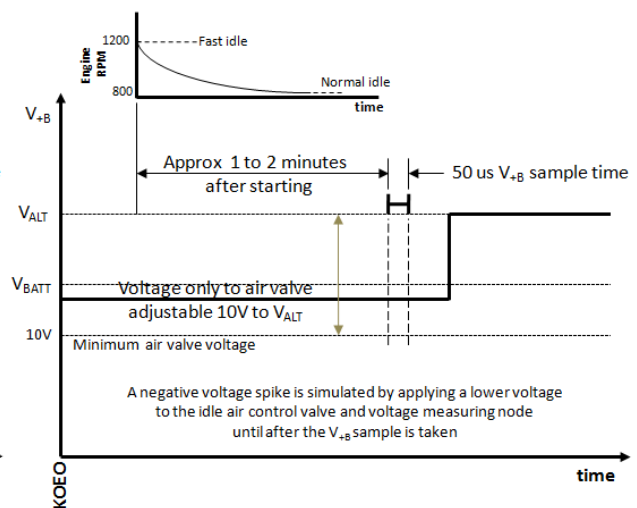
Engine RPM
1200
Fast idle
800
Normal idle
time

$V_{+B}$
Approx 1 to 2 minutes after starting
50 us $V_{+B}$ sample time
$V_{ALT}$
$V_{BATT}$
Voltage only to air valve adjustable 10V to $V_{ALT}$
10V
Minimum air valve voltage

A negative voltage spike is simulated by applying a lower voltage to the idle air control valve and voltage measuring node until after the $V_{+B}$ sample is taken

KOEO
time